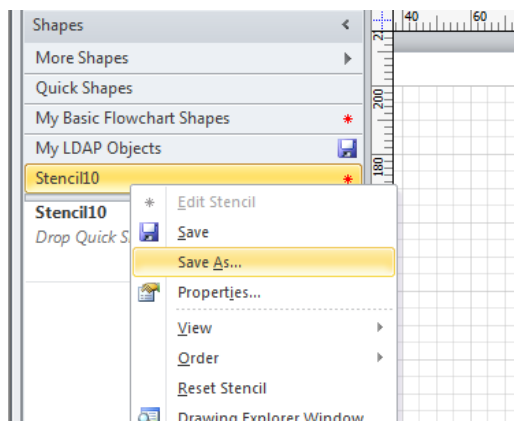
Shapes
More Shapes
Quick Shapes
My Basic Flowchart Shapes
My LDAP Objects
Stencil10
Stencil10
Drop Quick S
Edit Stencil
Save
Save As...
Properties...
View
Order
Reset Stencil
Drawing Explorer Window
40
60
220
200
180